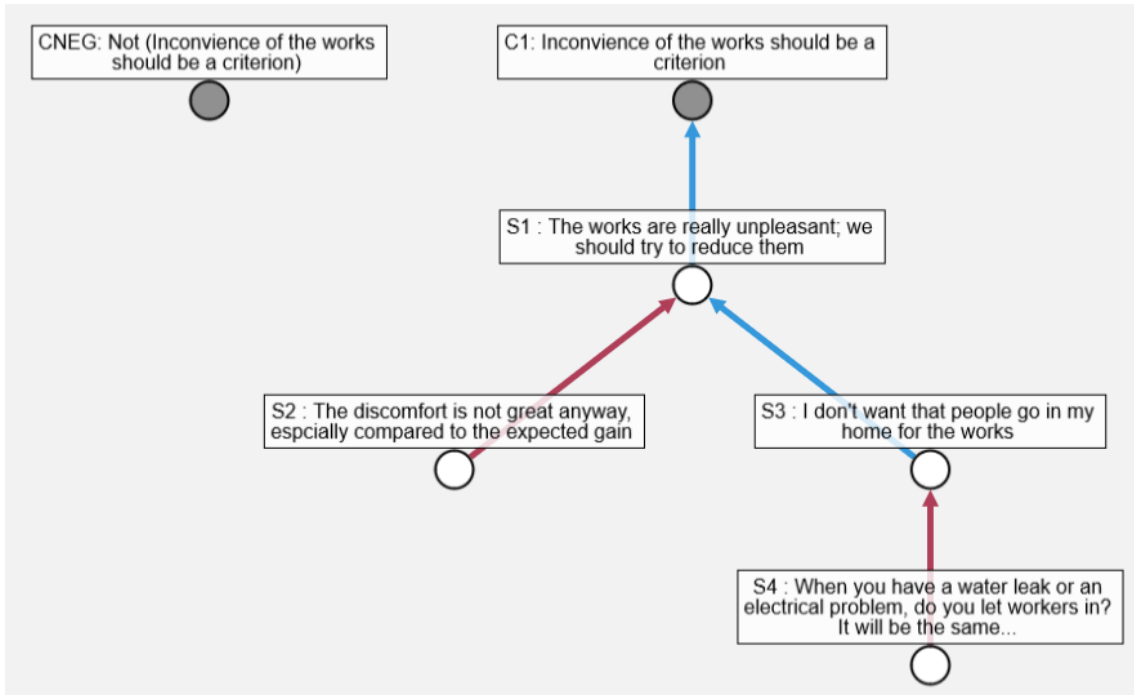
CNEG: Not (Inconvience of the works should be a criterion)

C1: Inconvience of the works should be a criterion

S1 : The works are really unpleasant; we should try to reduce them

S2 : The discomfort is not great anyway, espcially compared to the expected gain

S3 : I don't want that people go in my home for the works

S4 : When you have a water leak or an electrical problem, do you let workers in? It will be the same...